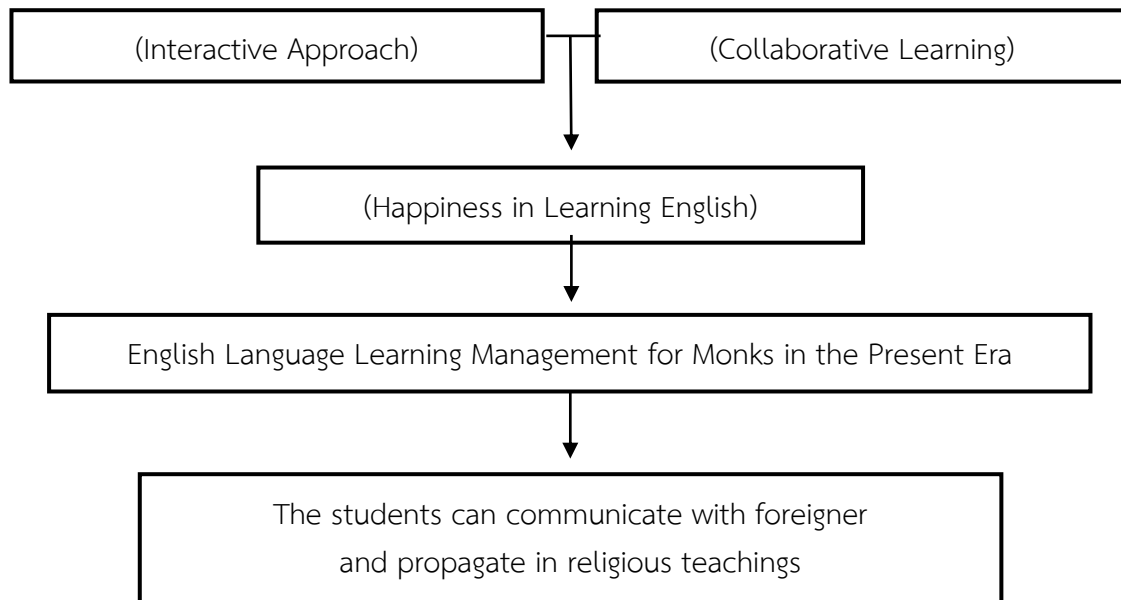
(Interactive Approach)

(Collaborative Learning)

(Happiness in Learning English)

English Language Learning Management for Monks in the Present Era

The students can communicate with foreigner and propagate in religious teachings